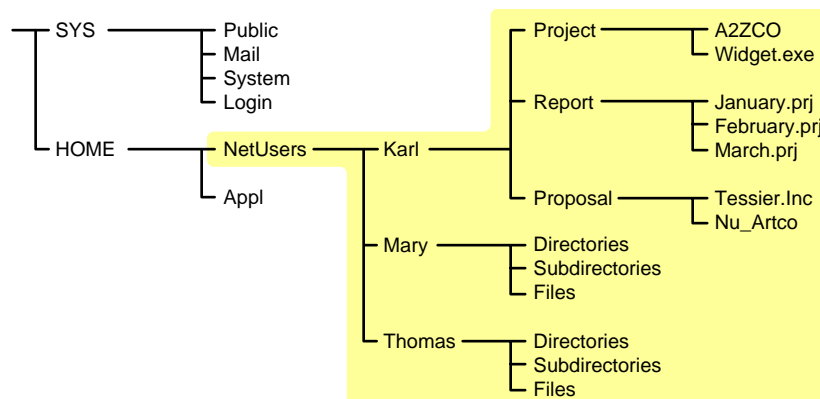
SYS
Public
Mail
System
Login
HOME
NetUsers
Appl
Karl
Project
A2ZCO
Widget.exe
Report
January.prj
February.prj
March.prj
Proposal
Tessier.Inc
Nu_Artco
Mary
Directories
Subdirectories
Files
Thomas
Directories
Subdirectories
Files